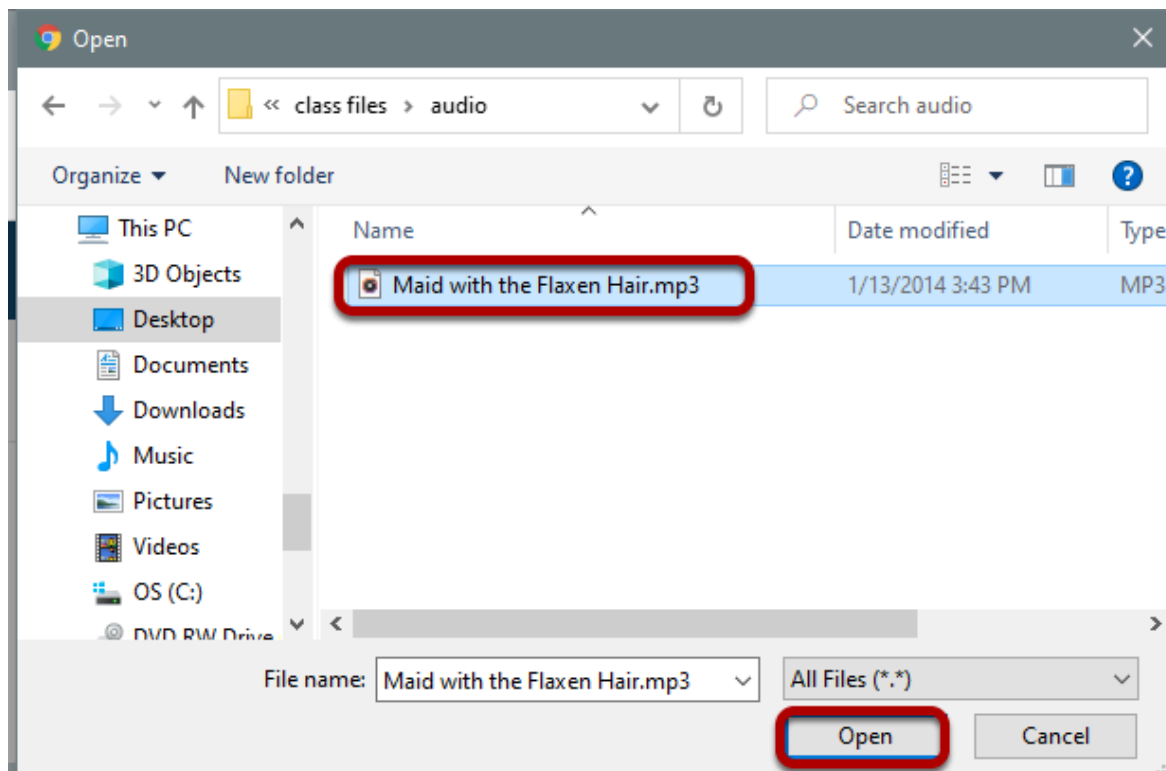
Open

« class files › audio

Search audio

Organize ▾ New folder

This PC
3D Objects
Desktop
Documents
Downloads
Music
Pictures
Videos
OS (C:)
DVD RW Drive

| Name | Date modified | Type |
|---|---|---|
| Maid with the Flaxen Hair.mp3 | 1/13/2014 3:43 PM | MP3 |

File name: Maid with the Flaxen Hair.mp3
All Files (*.*)

Open
Cancel